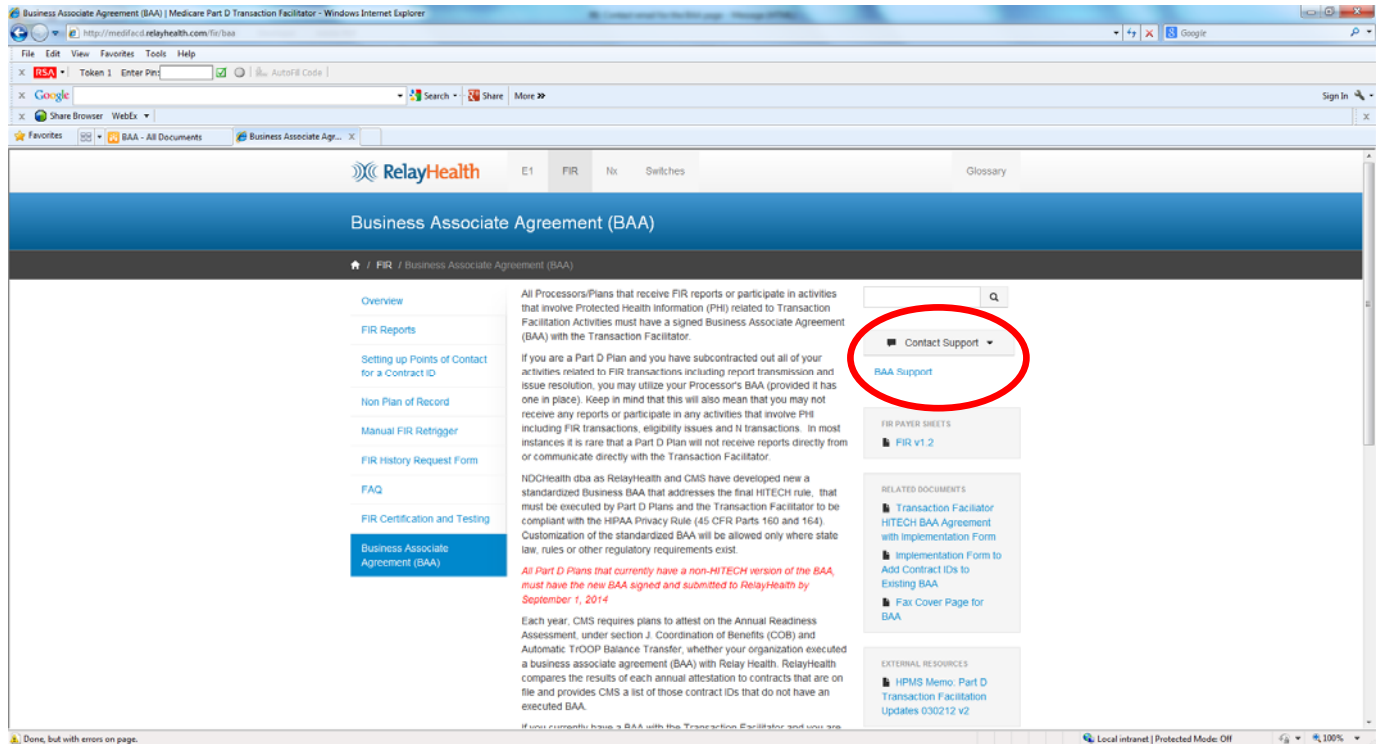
Business Associate Agreement (BAA) | Medicare Part D Transaction Facilitator - Windows Internet Explorer

http://medifacd.relayhealth.com/fir/baa

Google

File Edit View Favorites Tools Help

RSA Token 1 Enter Pin: AutoFill Code

Google Search Share More »

Sign In

Share Browser WebEx

Favorites BAA - All Documents Business Associate Agr...

RelayHealth E1 FIR Nx Switches Glossary

Business Associate Agreement (BAA)

/ FIR / Business Associate Agreement (BAA)

Overview

FIR Reports

Setting up Points of Contact for a Contract ID

Non Plan of Record

Manual FIR Retrigger

FIR History Request Form

FAQ

FIR Certification and Testing

Business Associate Agreement (BAA)

All Processors/Plans that receive FIR reports or participate in activities that involve Protected Health Information (PHI) related to Transaction Facilitation Activities must have a signed Business Associate Agreement (BAA) with the Transaction Facilitator.

If you are a Part D Plan and you have subcontracted out all of your activities related to FIR transactions including report transmission and issue resolution, you may utilize your Processor's BAA (provided it has one in place). Keep in mind that this will also mean that you may not receive any reports or participate in any activities that involve PHI including FIR transactions, eligibility issues and N transactions. In most instances it is rare that a Part D Plan will not receive reports directly from or communicate directly with the Transaction Facilitator.

NDCHealth dba as RelayHealth and CMS have developed new a standardized Business BAA that addresses the final HITECH rule, that must be executed by Part D Plans and the Transaction Facilitator to be compliant with the HIPAA Privacy Rule (45 CFR Parts 160 and 164). Customization of the standardized BAA will be allowed only where state law, rules or other regulatory requirements exist.

All Part D Plans that currently have a non-HITECH version of the BAA, must have the new BAA signed and submitted to RelayHealth by September 1, 2014

Each year, CMS requires plans to attest on the Annual Readiness Assessment, under section J. Coordination of Benefits (COB) and Automatic TrOOP Balance Transfer, whether your organization executed a business associate agreement (BAA) with Relay Health. RelayHealth compares the results of each annual attestation to contracts that are on file and provides CMS a list of those contract IDs that do not have an executed BAA.

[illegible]

Contact Support

BAA Support

FIR PAYER SHEETS

FIR v1.2

RELATED DOCUMENTS

Transaction Facilitator HITECH BAA Agreement with Implementation Form

Implementation Form to Add Contract IDs to Existing BAA

Fax Cover Page for BAA

EXTERNAL RESOURCES

HPMS Memo: Part D Transaction Facilitation Updates 030212 v2

Done, but with errors on page.

Local intranet | Protected Mode: Off

100%